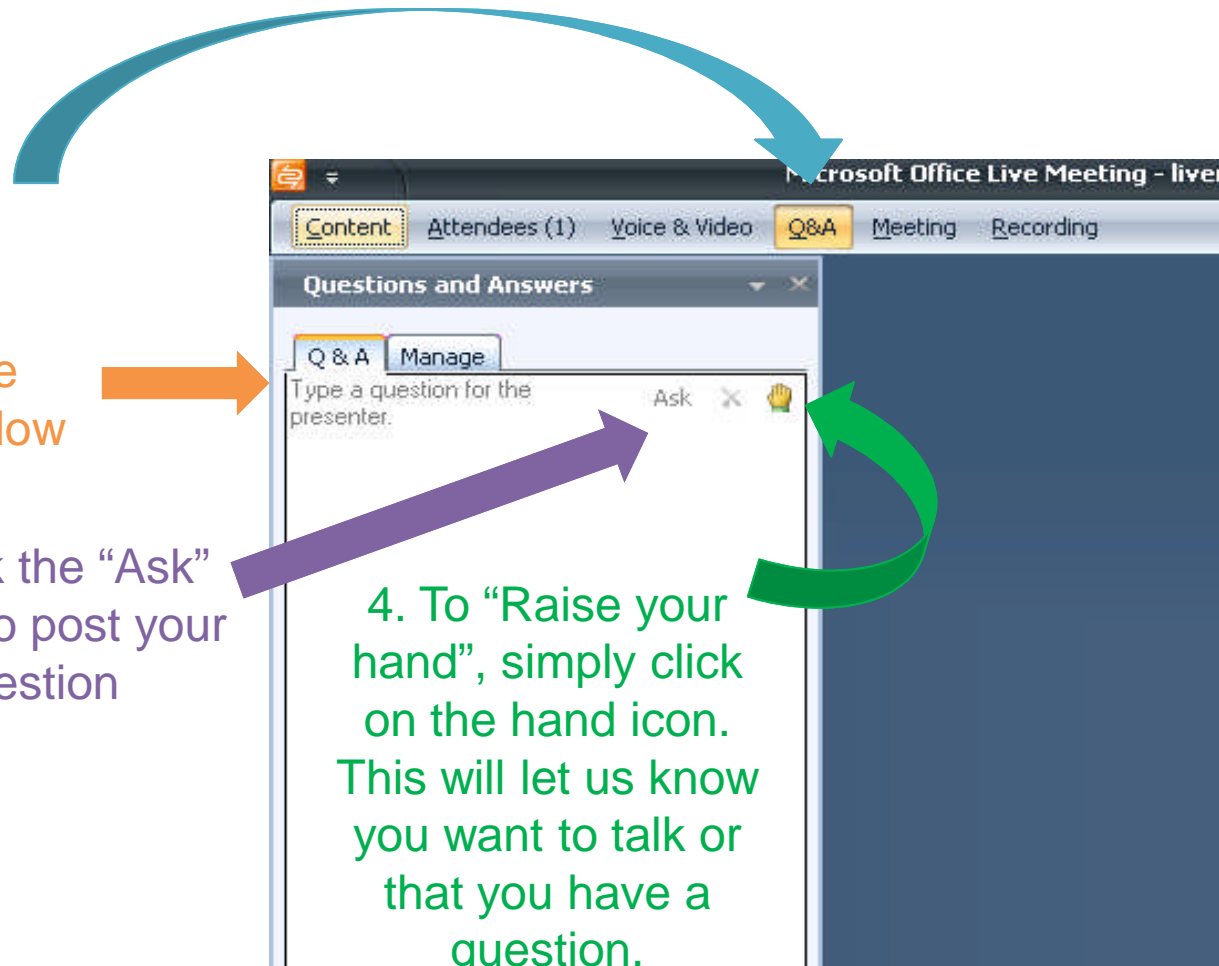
e
low

k the "Ask"
o post your
estion

Microsoft Office Live Meeting - liver

Content Attendees (1) Voice & Video Q&A Meeting Recording

Questions and Answers

Q & A Manage

Type a question for the presenter.

Ask

4. To "Raise your hand", simply click on the hand icon. This will let us know you want to talk or that you have a question.